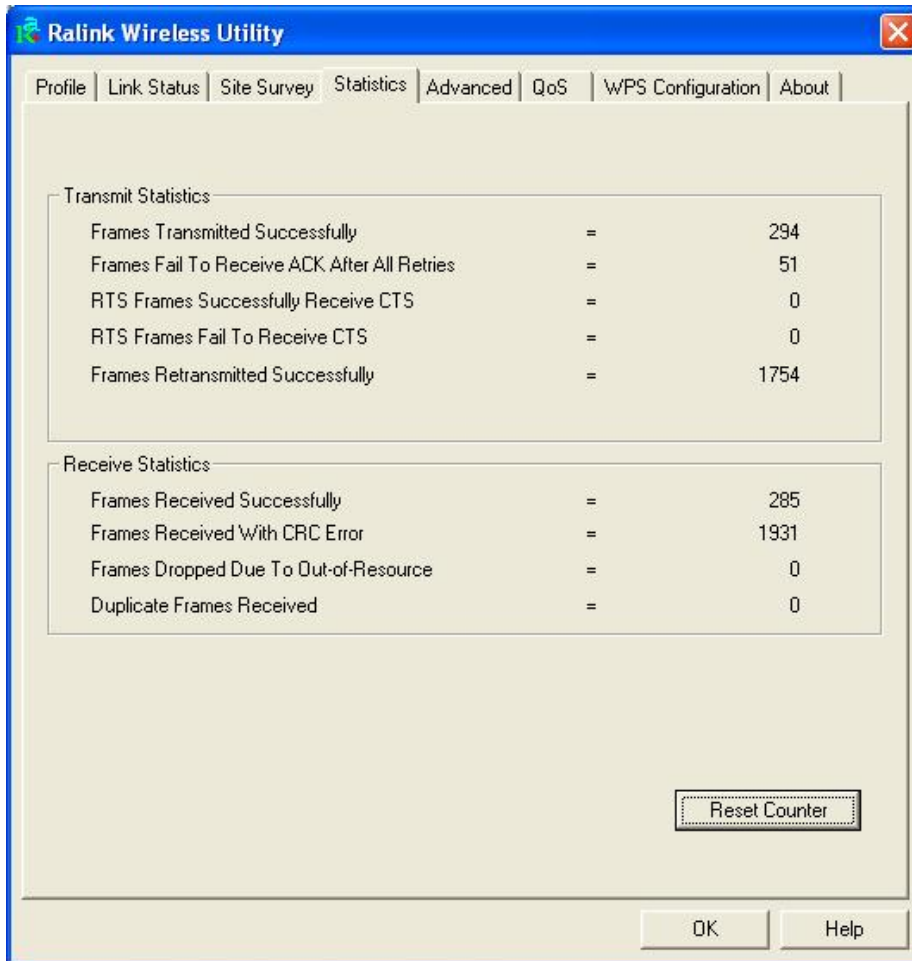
Ralink Wireless Utility

Profile | Link Status | Site Survey | Statistics | Advanced | QoS | WPS Configuration | About

Transmit Statistics

| | | |
|---|---|---|
| Frames Transmitted Successfully | = | 294 |
| Frames Fail To Receive ACK After All Retries | = | 51 |
| RTS Frames Successfully Receive CTS | = | 0 |
| RTS Frames Fail To Receive CTS | = | 0 |
| Frames Retransmitted Successfully | = | 1754 |

Receive Statistics

| | | |
|---|---|---|
| Frames Received Successfully | = | 285 |
| Frames Received With CRC Error | = | 1931 |
| Frames Dropped Due To Out-of-Resource | = | 0 |
| Duplicate Frames Received | = | 0 |

Reset Counter

OK

Help